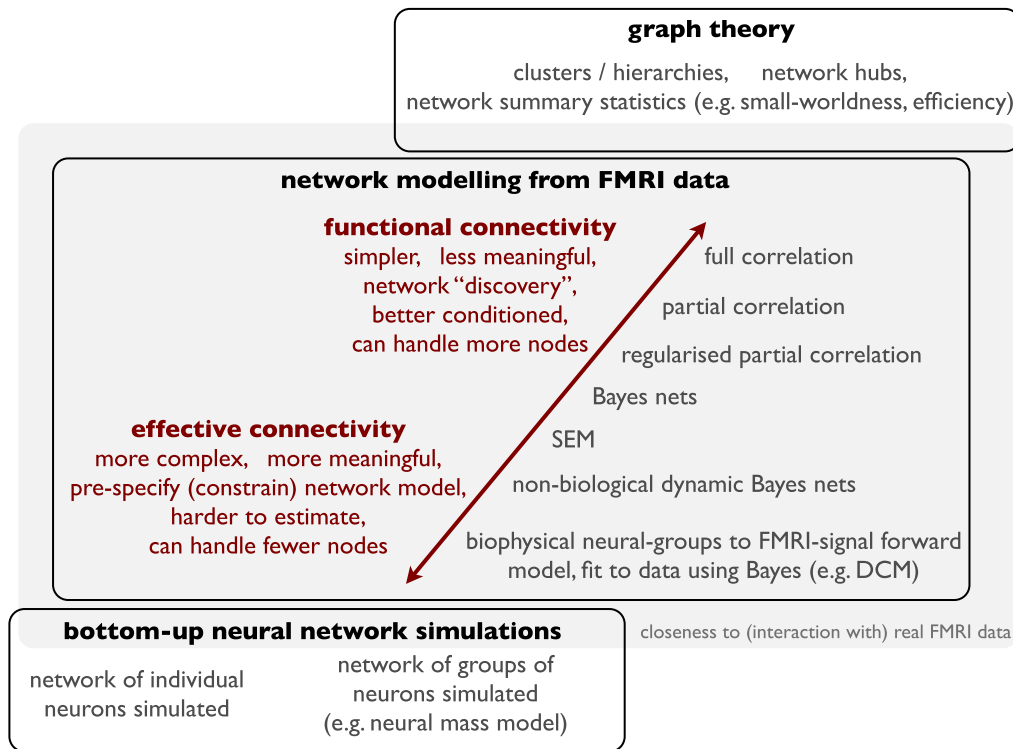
graph theory

clusters / hierarchies, network hubs, network summary statistics (e.g. small-worldness, efficiency)

network modelling from FMRI data

functional connectivity
simpler, less meaningful, network "discovery", better conditioned, can handle more nodes

full correlation

partial correlation

regularised partial correlation

Bayes nets

SEM

effective connectivity
more complex, more meaningful, pre-specify (constrain) network model, harder to estimate, can handle fewer nodes

non-biological dynamic Bayes nets

biophysical neural-groups to FMRI-signal forward model, fit to data using Bayes (e.g. DCM)

bottom-up neural network simulations

closeness to (interaction with) real FMRI data

network of individual neurons simulated

network of groups of neurons simulated (e.g. neural mass model)